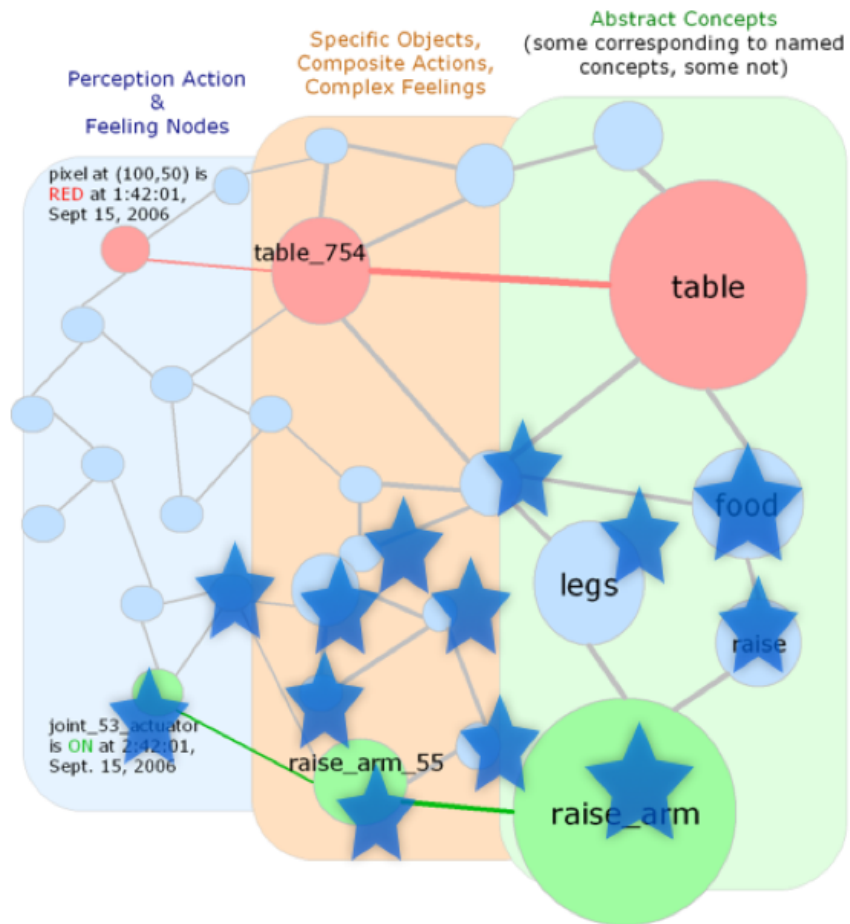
Abstract Concepts
(some corresponding to named concepts, some not)

Specific Objects, Composite Actions, Complex Feelings

Perception Action
&
Feeling Nodes

pixel at (100,50) is RED at 1:42:01, Sept 15, 2006

table_754

table

food

legs

raise

joint_53_actuator is ON at 2:42:01, Sept. 15, 2006

raise_arm_55

raise_arm